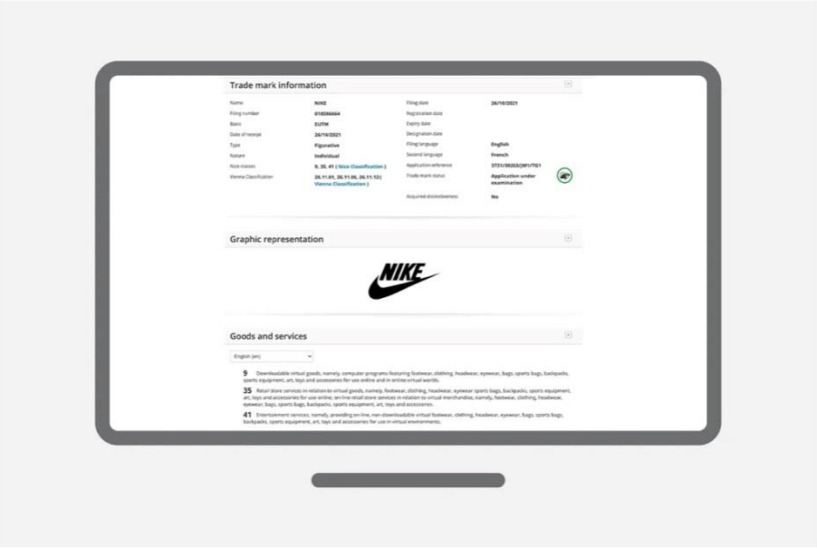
Trade mark information

| Name | NIKE | Filing date | 26/10/2021 |
|---|---|---|---|
| Filing number | 018586664 | Registration date | |
| Basis | EUTM | Expiry date | |
| Date of receipt | 26/10/2021 | Designation date | |
| Type | Figurative | Filing language | English |
| Nature | Individual | Second language | French |
| Nice classes | 9, 35, 41 ( Nice Classification ) | Application reference | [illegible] |
| Vienna Classification | 26.11.01, 26.11.06, 26.11.13 ( Vienna Classification ) | Trade mark status | Application under examination |
| | | Acquired distinctiveness | No |

Graphic representation

NIKE

Goods and services

English (en)

9 Downloadable virtual goods, namely, computer programs featuring footwear, clothing, headwear, eyewear, bags, sports bags, backpacks, sports equipment, art, toys and accessories for use online and in online virtual worlds.

35 Retail store services in relation to virtual goods, namely, footwear, clothing, headwear, eyewear sports bags, backpacks, sports equipment, art, toys and accessories for use online; on-line retail store services in relation to virtual merchandise, namely, footwear, clothing, headwear, eyewear, bags, sports bags, backpacks, sports equipment, art, toys and accessories.

41 Entertainment services, namely, providing on-line, non-downloadable virtual footwear, clothing, headwear, eyewear, bags, sports bags, backpacks, sports equipment, art, toys and accessories for use in virtual environments.